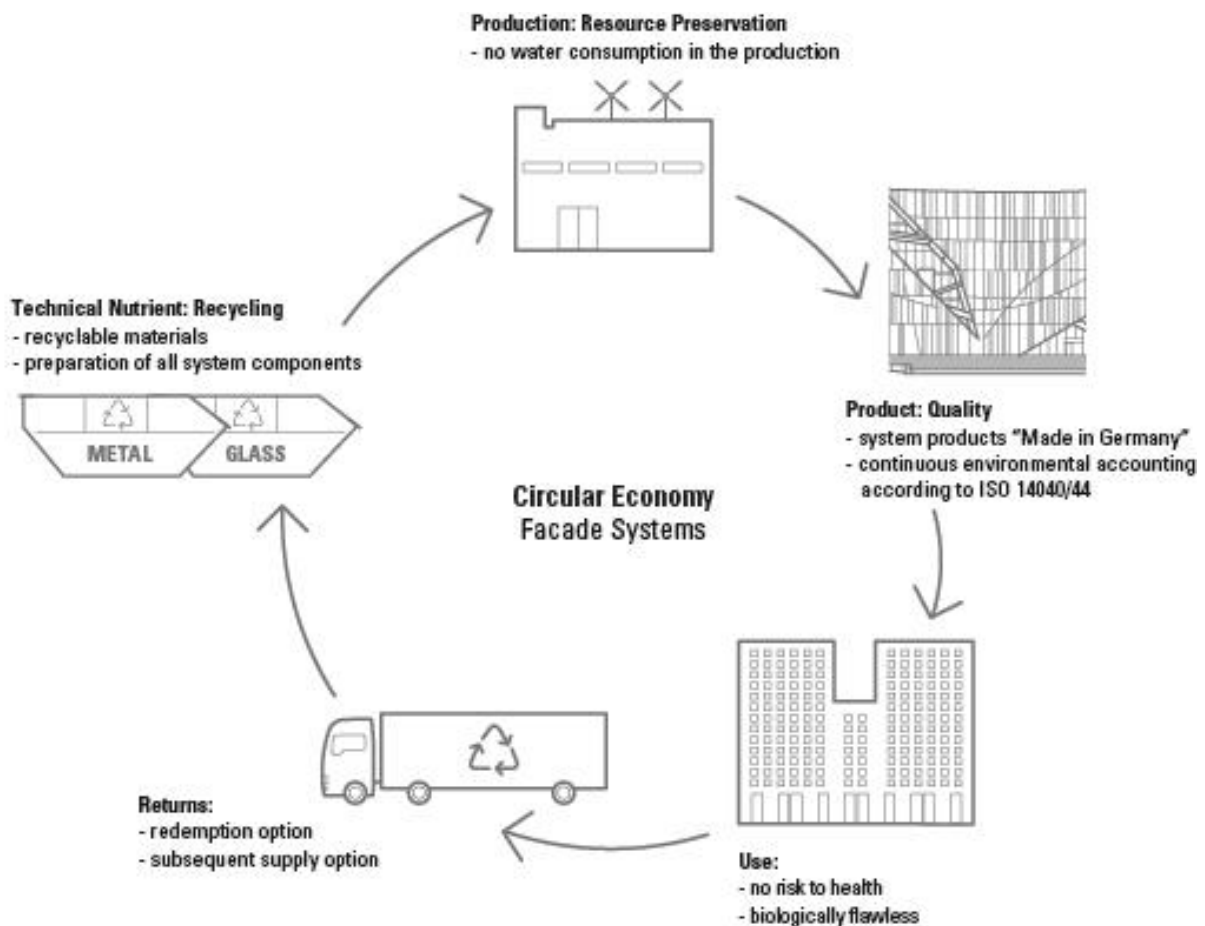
Production: Resource Preservation
- no water consumption in the production

Product: Quality
- system products "Made in Germany"
- continuous environmental accounting according to ISO 14040/44

Circular Economy
Facade Systems

Use:
- no risk to health
- biologically flawless

Returns:
- redemption option
- subsequent supply option

Technical Nutrient: Recycling
- recyclable materials
- preparation of all system components

METAL

GLASS